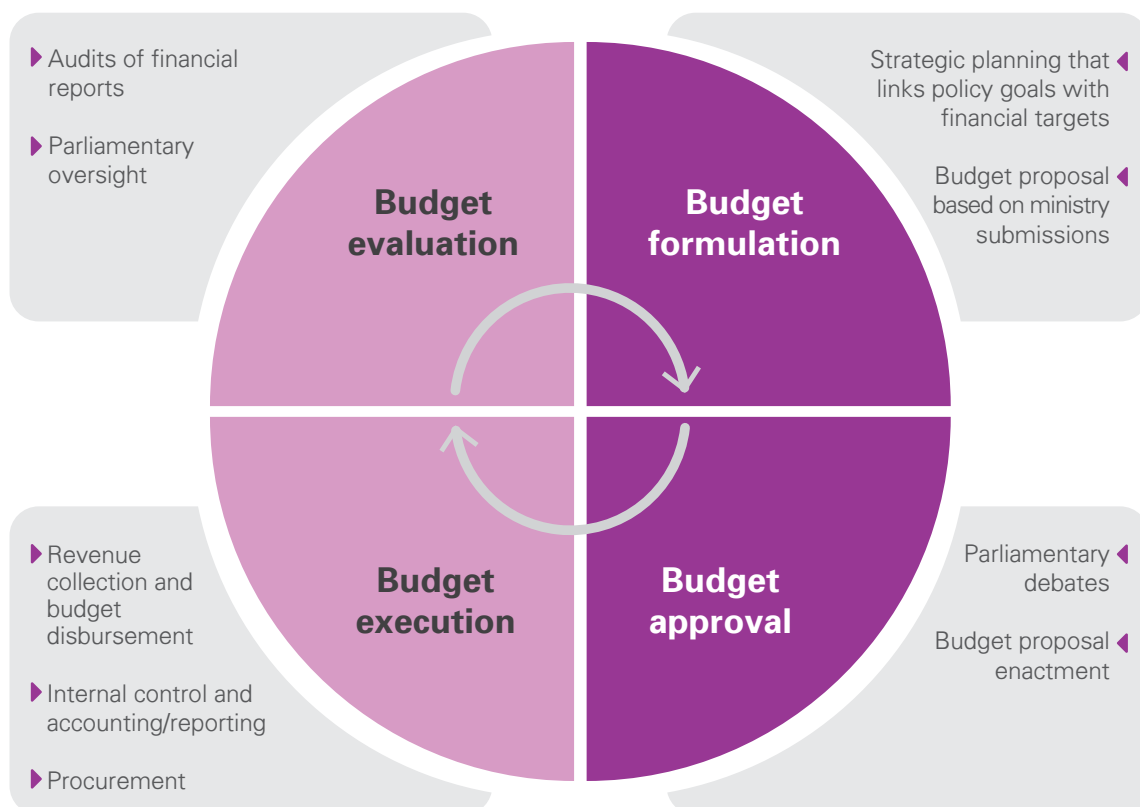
Audits of financial reports

Parliamentary oversight

Budget evaluation

Strategic planning that links policy goals with financial targets

Budget proposal based on ministry submissions

Budget formulation

Budget execution

Revenue collection and budget disbursement

Internal control and accounting/reporting

Procurement

Budget approval

Parliamentary debates

Budget proposal enactment